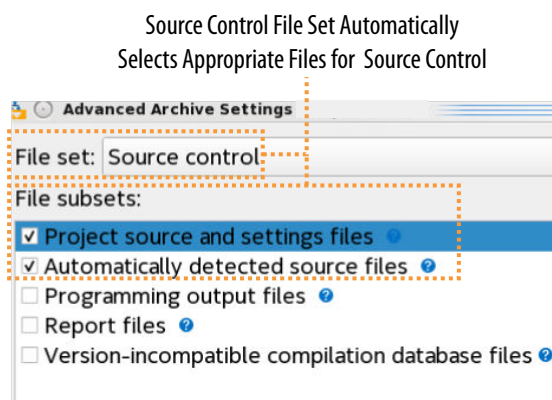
Source Control File Set Automatically Selects Appropriate Files for Source Control

Advanced Archive Settings

File set: Source control

File subsets:

☑ Project source and settings files

☑ Automatically detected source files

☐ Programming output files

☐ Report files

☐ Version-incompatible compilation database files